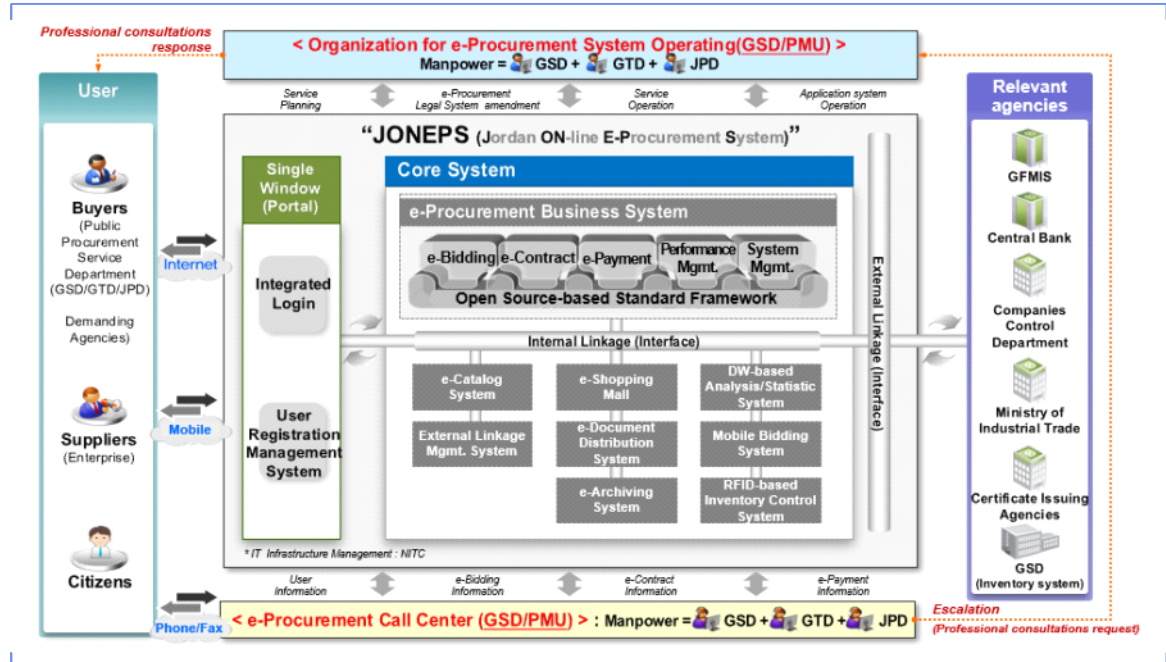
Professional consultations response

< Organization for e-Procurement System Operating(GSD/PMU) >
Manpower = GSD + GTD + JPD

User

Buyers
(Public Procurement Service Department (GSD/GTD/JPD)

Demanding Agencies)

Suppliers
(Enterprise)

Citizens

Internet

Mobile

Phone/Fax

Service Planning

e-Procurement Legal System amendment

Service Operation

Application system Operation

"JONEPS (Jordan ON-line E-Procurement System)"

Single Window (Portal)

Integrated Login

User Registration Management System

Core System

e-Procurement Business System

e-Bidding

e-Contract

e-Payment

Performance Mgmt.

System Mgmt.

Open Source-based Standard Framework

Internal Linkage (Interface)

e-Catalog System

e-Shopping Mall

DW-based Analysis/Statistic System

External Linkage Mgmt. System

e-Document Distribution System

Mobile Bidding System

e-Archiving System

RFID-based Inventory Control System

External Linkage (Interface)

* IT Infrastructure Management : NITC

Relevant agencies

GFMIS

Central Bank

Companies Control Department

Ministry of Industrial Trade

Certificate Issuing Agencies

GSD
(Inventory system)

User Information

e-Bidding Information

e-Contract Information

e-Payment Information

< e-Procurement Call Center (GSD/PMU) > : Manpower = GSD + GTD + JPD

Escalation
(Professional consultations request)